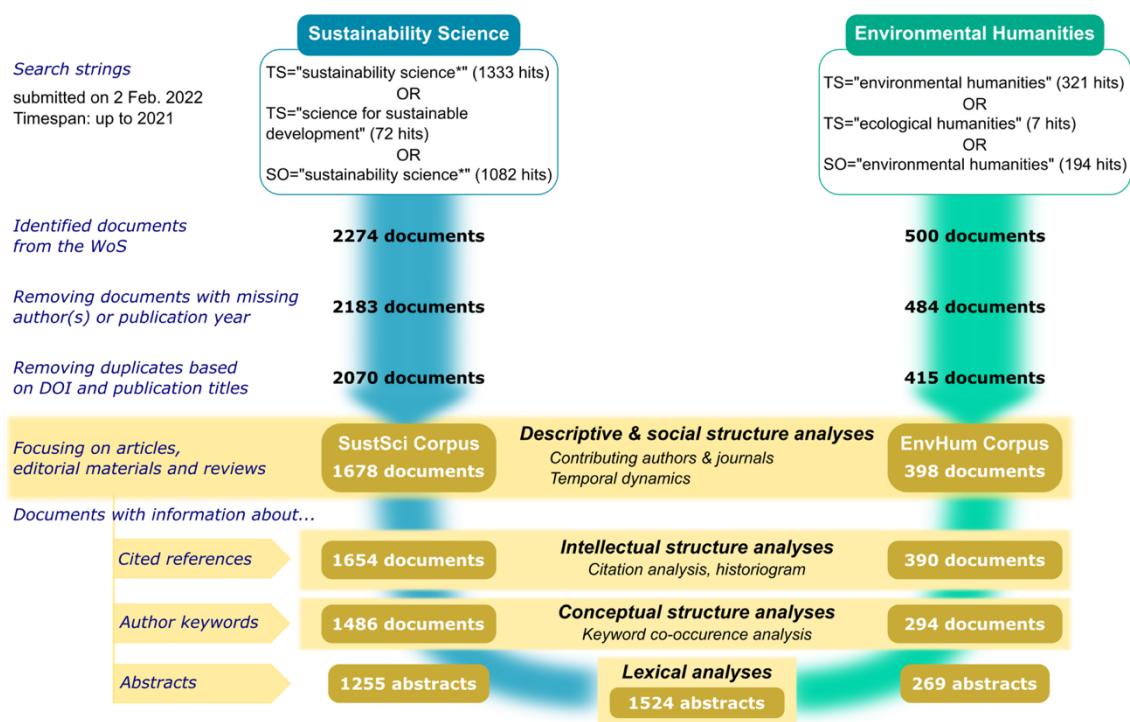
Sustainability Science

Environmental Humanities

Search strings
submitted on 2 Feb. 2022
Timespan: up to 2021

TS="sustainability science*" (1333 hits)
OR
TS="science for sustainable development" (72 hits)
OR
SO="sustainability science*" (1082 hits)

TS="environmental humanities" (321 hits)
OR
TS="ecological humanities" (7 hits)
OR
SO="environmental humanities" (194 hits)

Identified documents from the WoS
2274 documents
500 documents

Removing documents with missing author(s) or publication year
2183 documents
484 documents

Removing duplicates based on DOI and publication titles
2070 documents
415 documents

Focusing on articles, editorial materials and reviews
SustSci Corpus
1678 documents
Descriptive & social structure analyses
Contributing authors & journals
Temporal dynamics
EnvHum Corpus
398 documents

Documents with information about...

Cited references
1654 documents
Intellectual structure analyses
Citation analysis, historiogram
390 documents

Author keywords
1486 documents
Conceptual structure analyses
Keyword co-occurence analysis
294 documents

Abstracts
1255 abstracts
Lexical analyses
1524 abstracts
269 abstracts